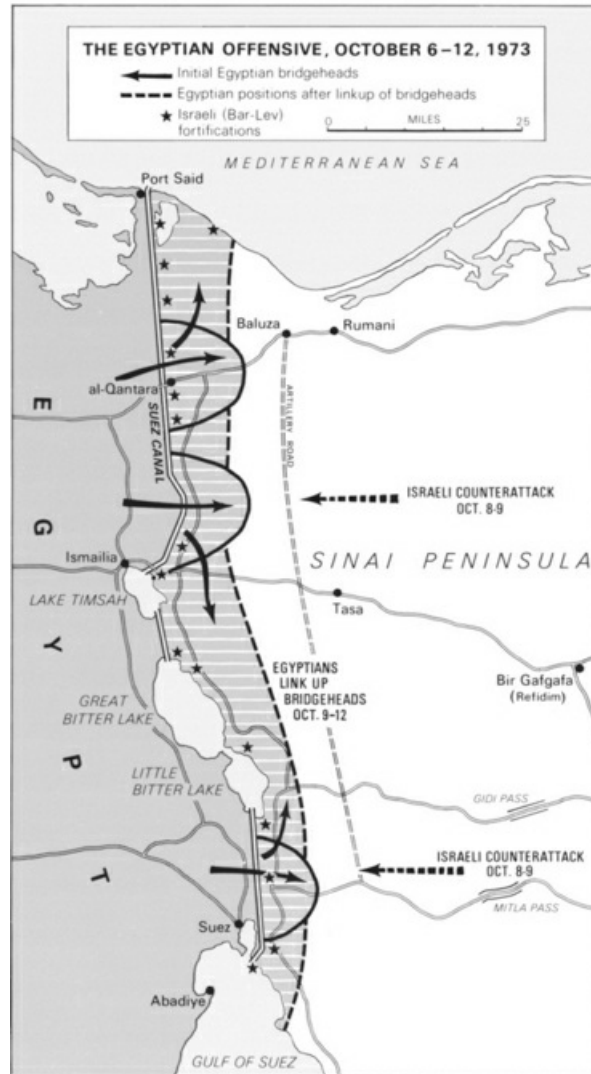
THE EGYPTIAN OFFENSIVE, OCTOBER 6–12, 1973
Initial Egyptian bridgeheads
Egyptian positions after linkup of bridgeheads
Israeli (Bar-Lev) fortifications
0 MILES 25

MEDITERRANEAN SEA
Port Said
Baluza
Rumani
al-Qantara
SUEZ CANAL
ARTILLERY ROAD
E
G
Y
P
T
ISRAELI COUNTERATTACK OCT. 8-9
Ismailia
SINAI PENINSULA
LAKE TIMSAH
Tasa
EGYPTIANS LINK UP BRIDGEHEADS OCT. 9-12
Bir Gafgafa (Refidim)
GREAT BITTER LAKE
LITTLE BITTER LAKE
GIDI PASS
ISRAELI COUNTERATTACK OCT. 8-9
MITLA PASS
Suez
Abadiye
GULF OF SUEZ